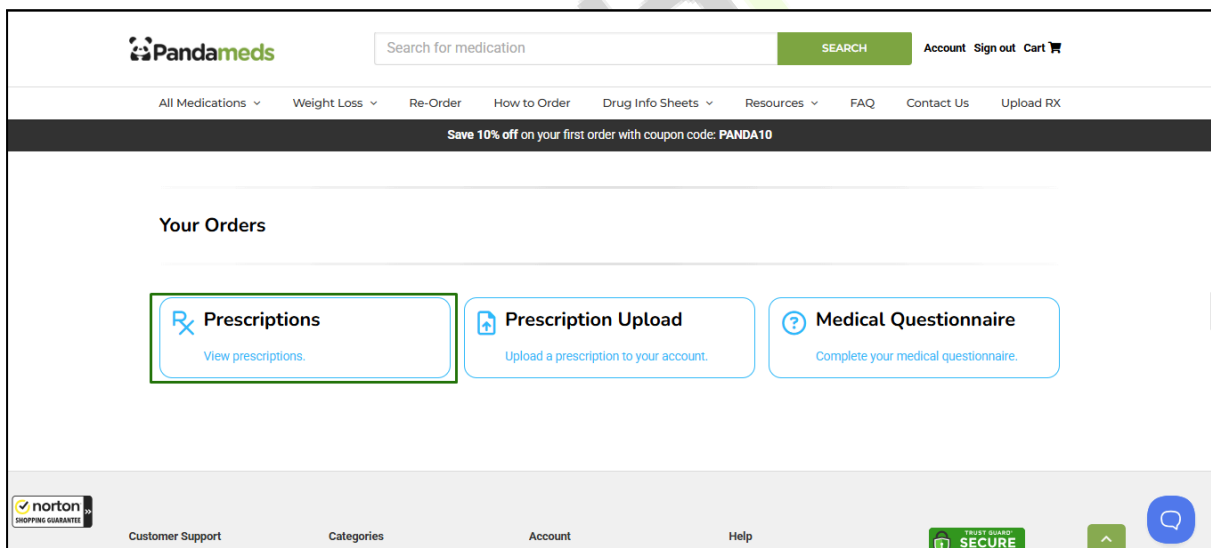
Pandameds

Search for medication

SEARCH

Account Sign out Cart

All Medications Weight Loss Re-Order How to Order Drug Info Sheets Resources FAQ Contact Us Upload RX

Save 10% off on your first order with coupon code: PANDA10

Your Orders

Prescriptions
View prescriptions.

Prescription Upload
Upload a prescription to your account.

Medical Questionnaire
Complete your medical questionnaire.

norton SHOPPING GUARANTEE

Customer Support Categories Account Help

TRUST GUARD SECURE